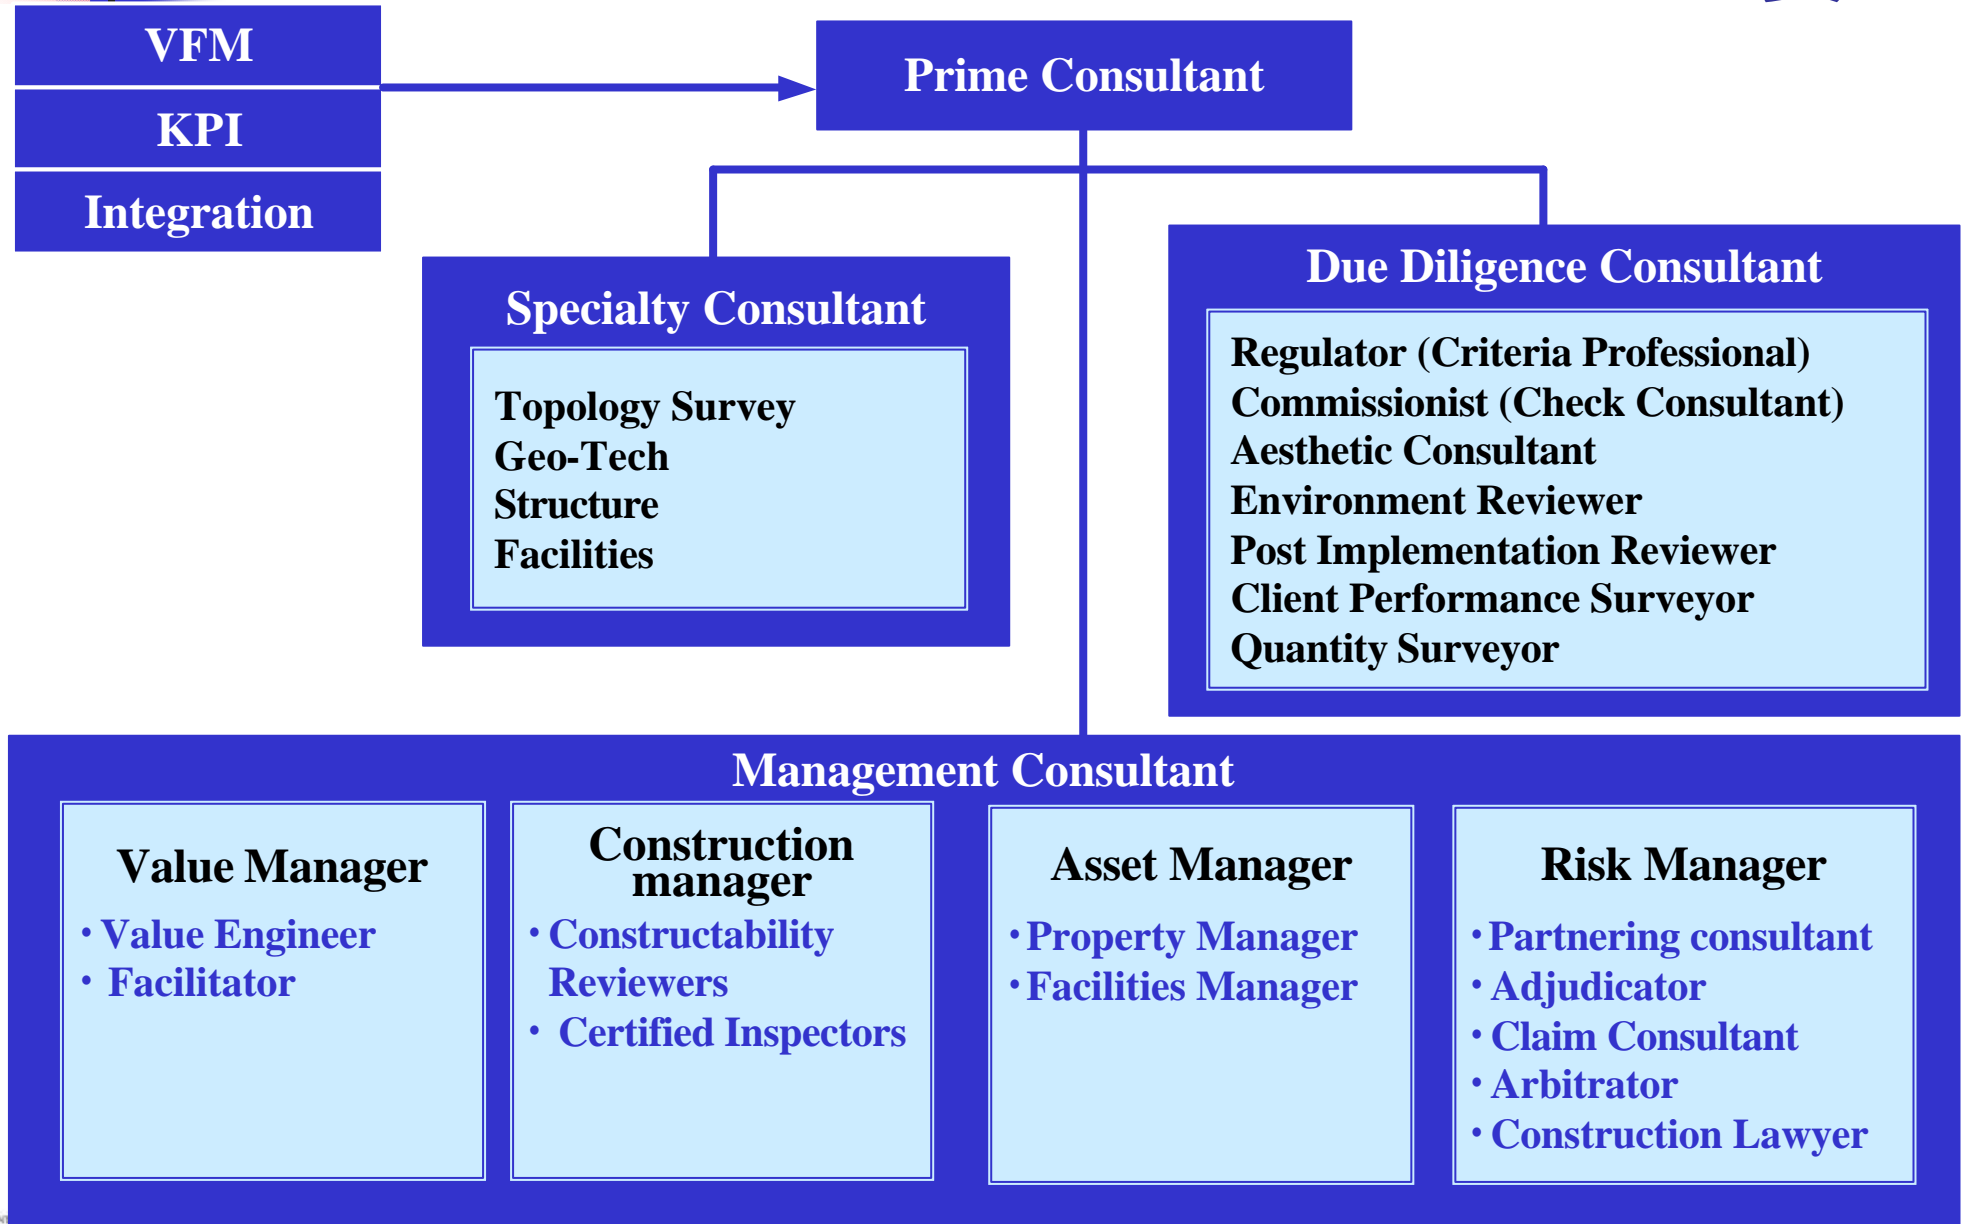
VFM

KPI

Integration

Prime Consultant

Specialty Consultant

Topology Survey
Geo-Tech
Structure
Facilities

Due Diligence Consultant

Regulator (Criteria Professional)
Commissionist (Check Consultant)
Aesthetic Consultant
Environment Reviewer
Post Implementation Reviewer
Client Performance Surveyor
Quantity Surveyor

Management Consultant

Value Manager

• Value Engineer
• Facilitator

Construction manager

• Constructability Reviewers
• Certified Inspectors

Asset Manager

• Property Manager
• Facilities Manager

Risk Manager

• Partnering consultant
• Adjudicator
• Claim Consultant
• Arbitrator
• Construction Lawyer